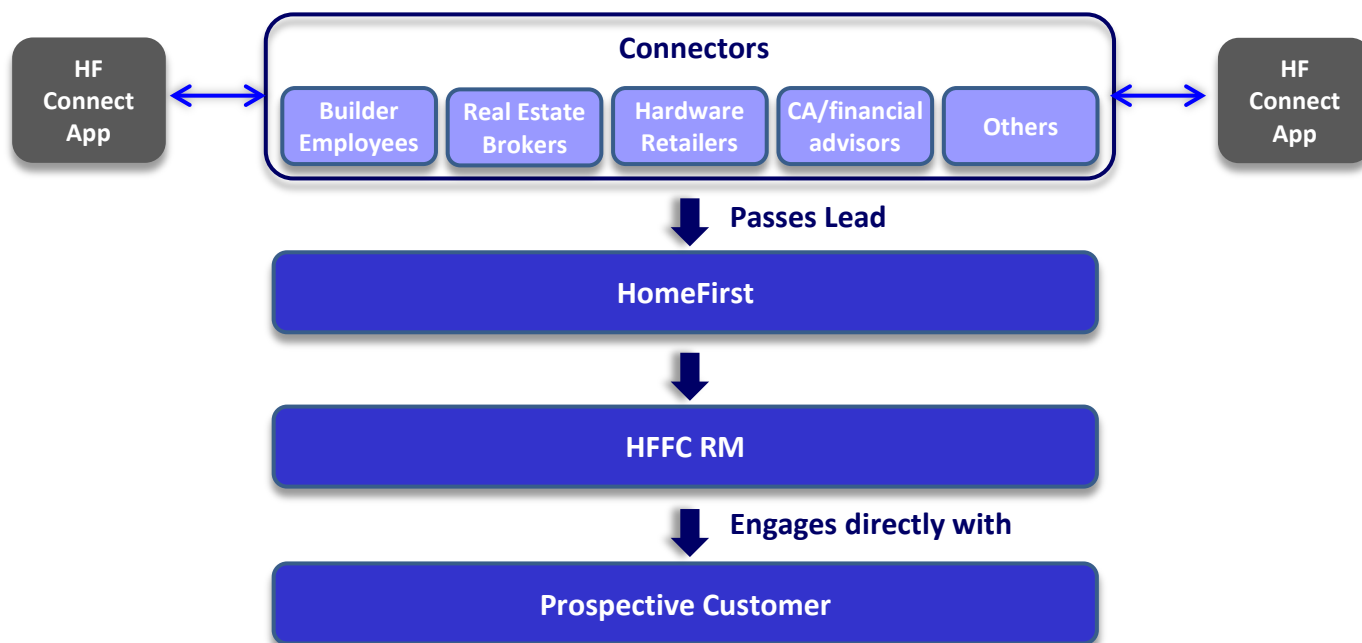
HF Connect App

Connectors

Builder Employees

Real Estate Brokers

Hardware Retailers

CA/financial advisors

Others

HF Connect App

Passes Lead

HomeFirst

HFFC RM

Engages directly with

Prospective Customer